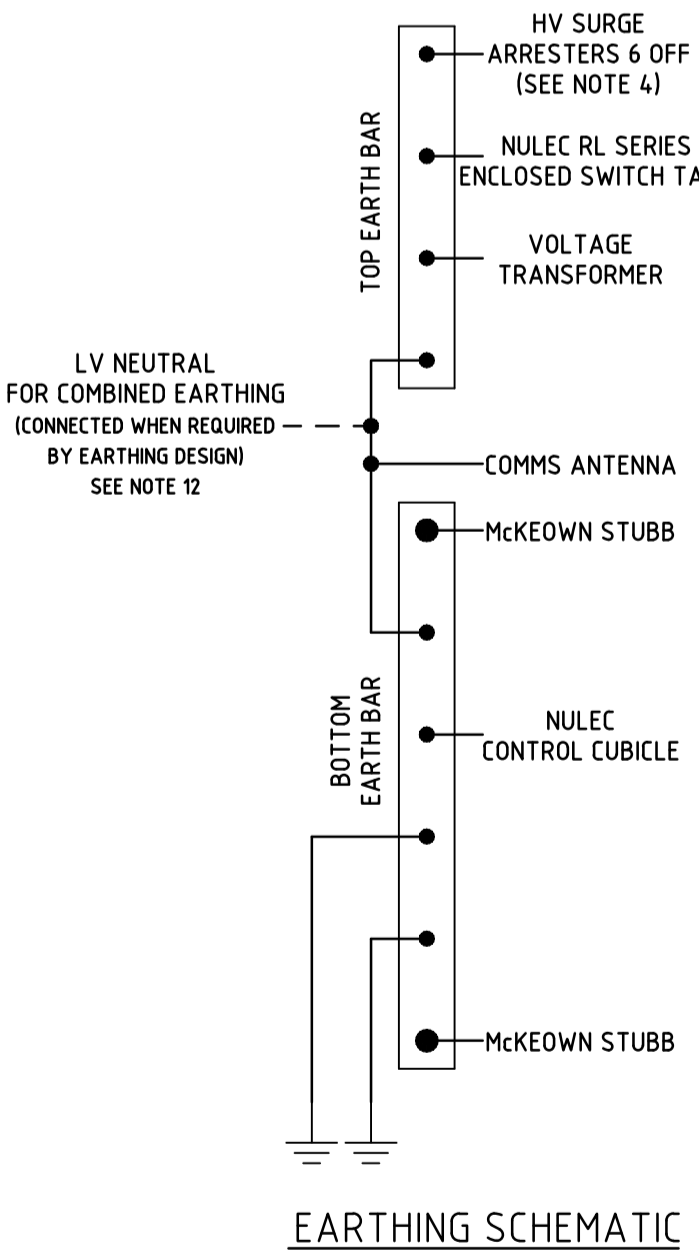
HV SURGE ARRESTERS 6 OFF (SEE NOTE 4)

NULEC RL SERIES ENCLOSED SWITCH TA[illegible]

VOLTAGE TRANSFORMER

TOP EARTH BAR

LV NEUTRAL FOR COMBINED EARTHING (CONNECTED WHEN REQUIRED BY EARTHING DESIGN) SEE NOTE 12

COMMS ANTENNA

McKEOWN STUBB

BOTTOM EARTH BAR

NULEC CONTROL CUBICLE

McKEOWN STUBB

EARTHING SCHEMATIC